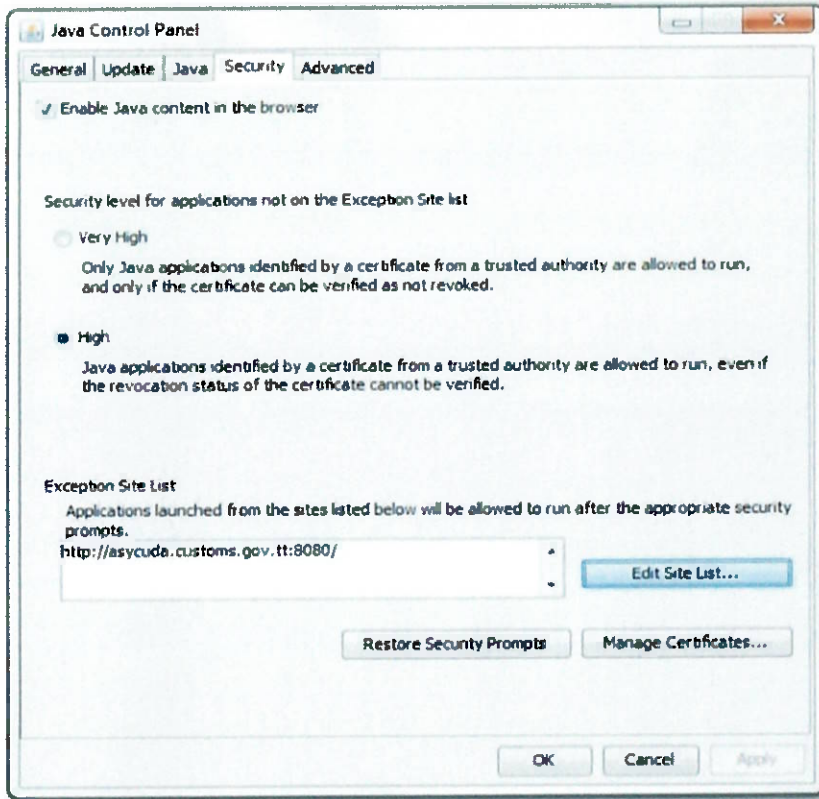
Java Control Panel

General | Update | Java | Security | Advanced

Enable Java content in the browser

Security level for applications not on the Exception Site list

Very High

Only Java applications identified by a certificate from a trusted authority are allowed to run, and only if the certificate can be verified as not revoked.

High

Java applications identified by a certificate from a trusted authority are allowed to run, even if the revocation status of the certificate cannot be verified.

Exception Site List

Applications launched from the sites listed below will be allowed to run after the appropriate security prompts.

http://asycuda.customs.gov.tt:8080/

Edit Site List...

Restore Security Prompts

Manage Certificates...

OK

Cancel

Apply